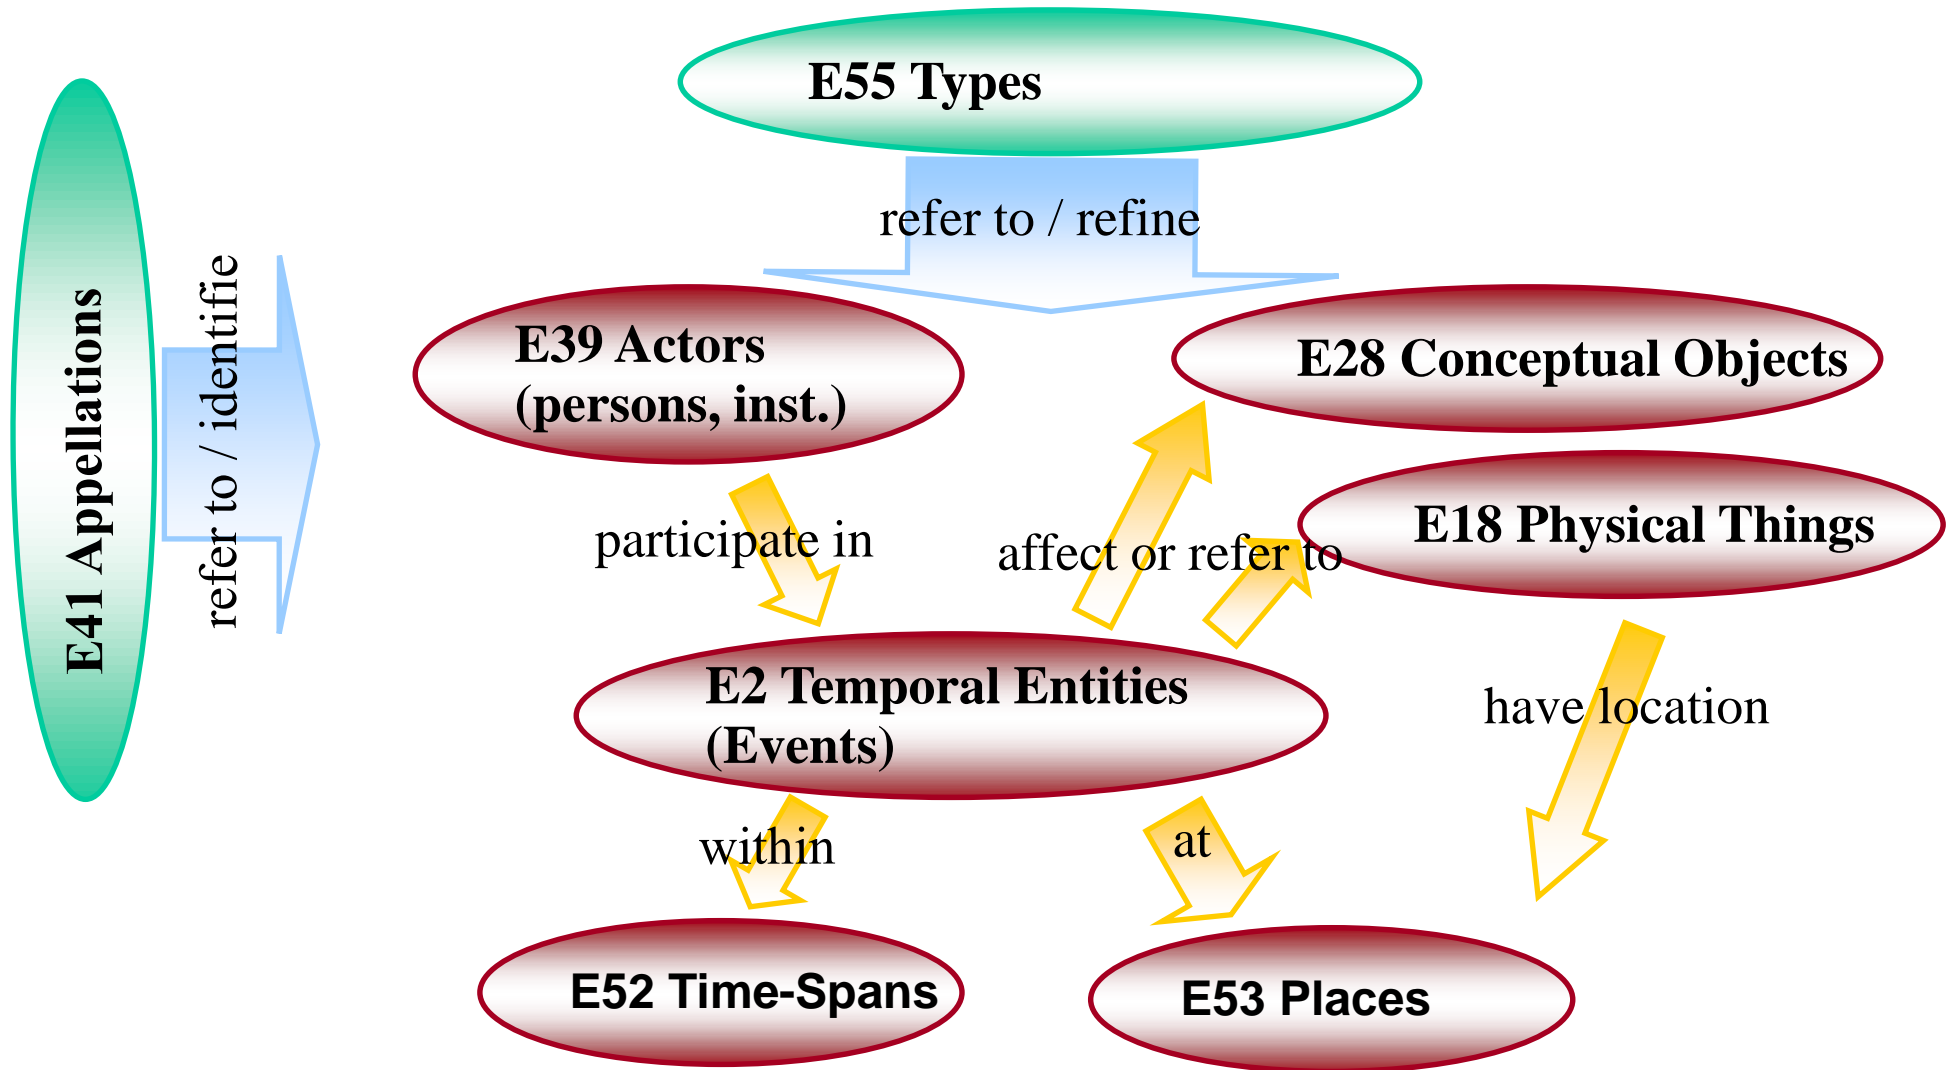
E41 Appellations

refer to / identifie

E55 Types

refer to / refine

E39 Actors (persons, inst.)

E28 Conceptual Objects

participate in

affect or refer to

E18 Physical Things

E2 Temporal Entities (Events)

have location

within

at

E52 Time-Spans

E53 Places